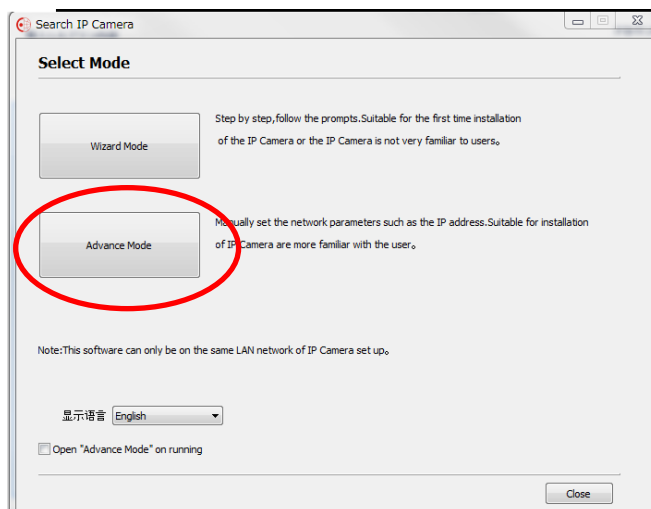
Search IP Camera

Select Mode

Wizard Mode

Step by step,follow the prompts.Suitable for the first time installation of the IP Camera or the IP Camera is not very familiar to users。

Advance Mode

Manually set the network parameters such as the IP address.Suitable for installation of IP Camera are more familiar with the user。

Note:This software can only be on the same LAN network of IP Camera set up。

显示语言 English

Open "Advance Mode" on running

Close